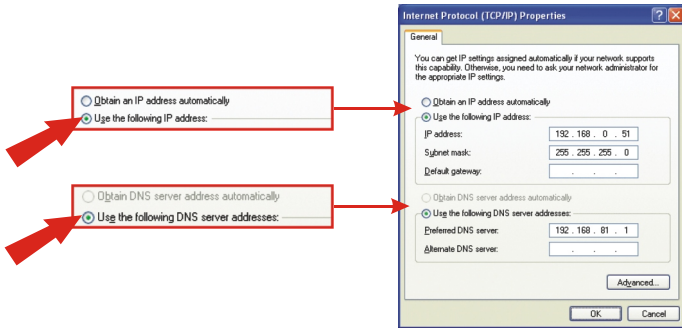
Obtain an IP address automatically
Use the following IP address:

Obtain DNS server address automatically
Use the following DNS server addresses:

Internet Protocol (TCP/IP) Properties
?
X
General

You can get IP settings assigned automatically if your network supports this capability. Otherwise, you need to ask your network administrator for the appropriate IP settings.

Obtain an IP address automatically
Use the following IP address:
IP address: 192 . 168 . 0 . 51
Subnet mask: 255 . 255 . 255 . 0
Default gateway: . . .

Obtain DNS server address automatically
Use the following DNS server addresses:
Preferred DNS server: 192 . 168 . 81 . 1
Alternate DNS server: . . .

Advanced...

OK
Cancel